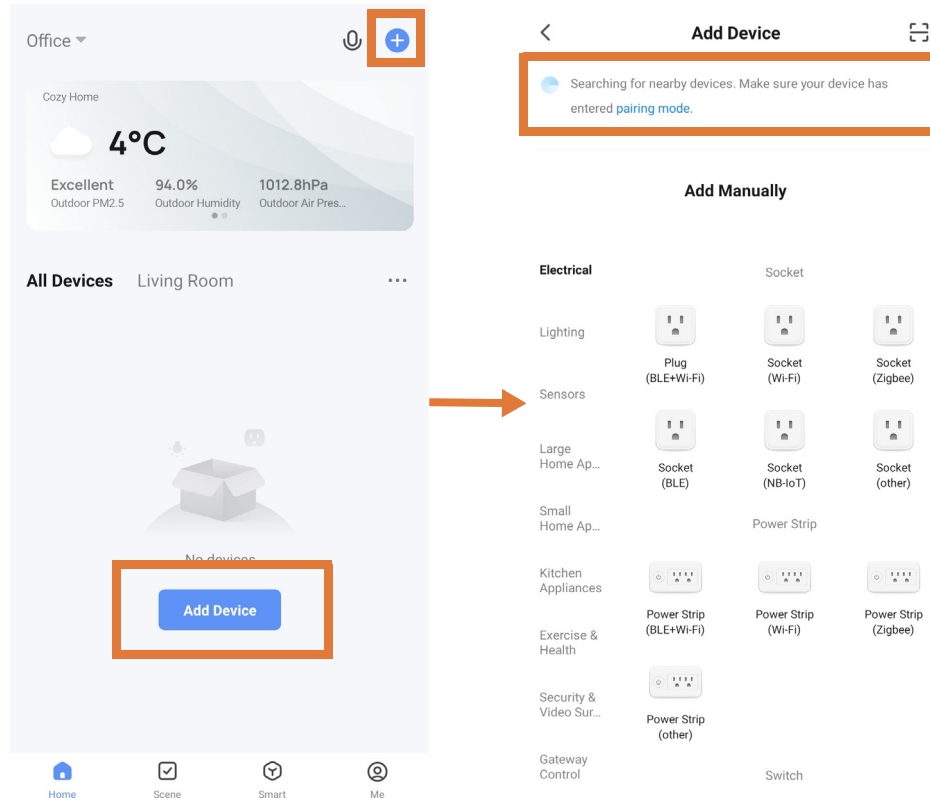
Office

Cozy Home

4°C

Excellent
Outdoor PM2.5

94.0%
Outdoor Humidity

1012.8hPa
Outdoor Air Pres...

All Devices Living Room ···

No devices

Add Device

Home Scene Smart Me

Add Device

Searching for nearby devices. Make sure your device has entered pairing mode.

Add Manually

Electrical

Lighting

Sensors

Large Home Ap...

Small Home Ap...

Kitchen Appliances

Exercise & Health

Security & Video Sur...

Gateway Control

Socket

Plug (BLE+Wi-Fi)

Socket (Wi-Fi)

Socket (Zigbee)

Socket (BLE)

Socket (NB-IoT)

Socket (other)

Power Strip

Power Strip (BLE+Wi-Fi)

Power Strip (Wi-Fi)

Power Strip (Zigbee)

Power Strip (other)

Switch